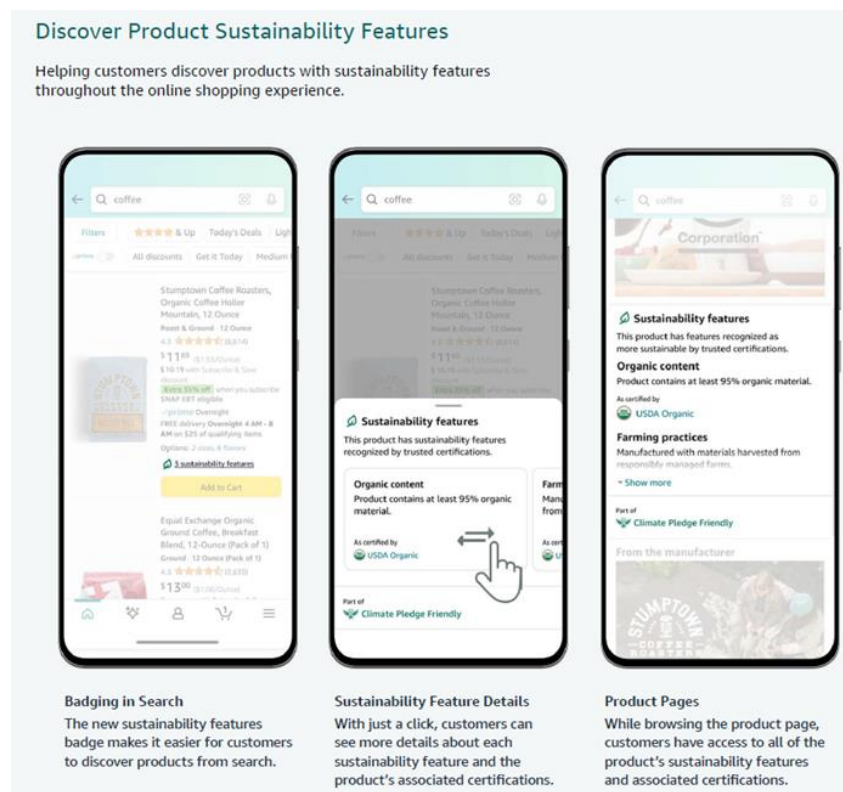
Discover Product Sustainability Features

Helping customers discover products with sustainability features throughout the online shopping experience.

coffee

Filters ★★★★ & Up Today's Deals Ligh

All discounts Get It Today Medium

Stumptown Coffee Roasters, Organic Coffee Holler Mountain, 12 Ounce

Roast & Ground · 12 Ounce

4.3 ★★★★ (8,614)

$11.89 ($1.0/Ounce)

$10.19 with Subscribe & Save discount

Extra 35% off when you subscribe

SNAP EBT eligible

prime Overnight

FREE delivery Overnight 4 AM - 8 AM on $25 of qualifying items

Options: 2 sizes, 6 flavors

5 sustainability features

Add to Cart

Equal Exchange Organic Ground Coffee, Breakfast Blend, 12-Ounce (Pack of 1)

4.5 ★★★★ (1,035)

$13.00 ($1.08/Ounce)

coffee

Sustainability features

This product has sustainability features recognized by trusted certifications.

Organic content

Product contains at least 95% organic material.

As certified by

USDA Organic

Farm

Manu

from

Part of

Climate Pledge Friendly

coffee

Corporation

Sustainability features

This product has features recognized as more sustainable by trusted certifications.

Organic content

Product contains at least 95% organic material.

As certified by

USDA Organic

Farming practices

Manufactured with materials harvested from responsibly managed farms.

Show more

Part of

Climate Pledge Friendly

From the manufacturer

STUMPTOWN COFFEE ROASTERS

Badging in Search

The new sustainability features badge makes it easier for customers to discover products from search.

Sustainability Feature Details

With just a click, customers can see more details about each sustainability feature and the product's associated certifications.

Product Pages

While browsing the product page, customers have access to all of the product's sustainability features and associated certifications.